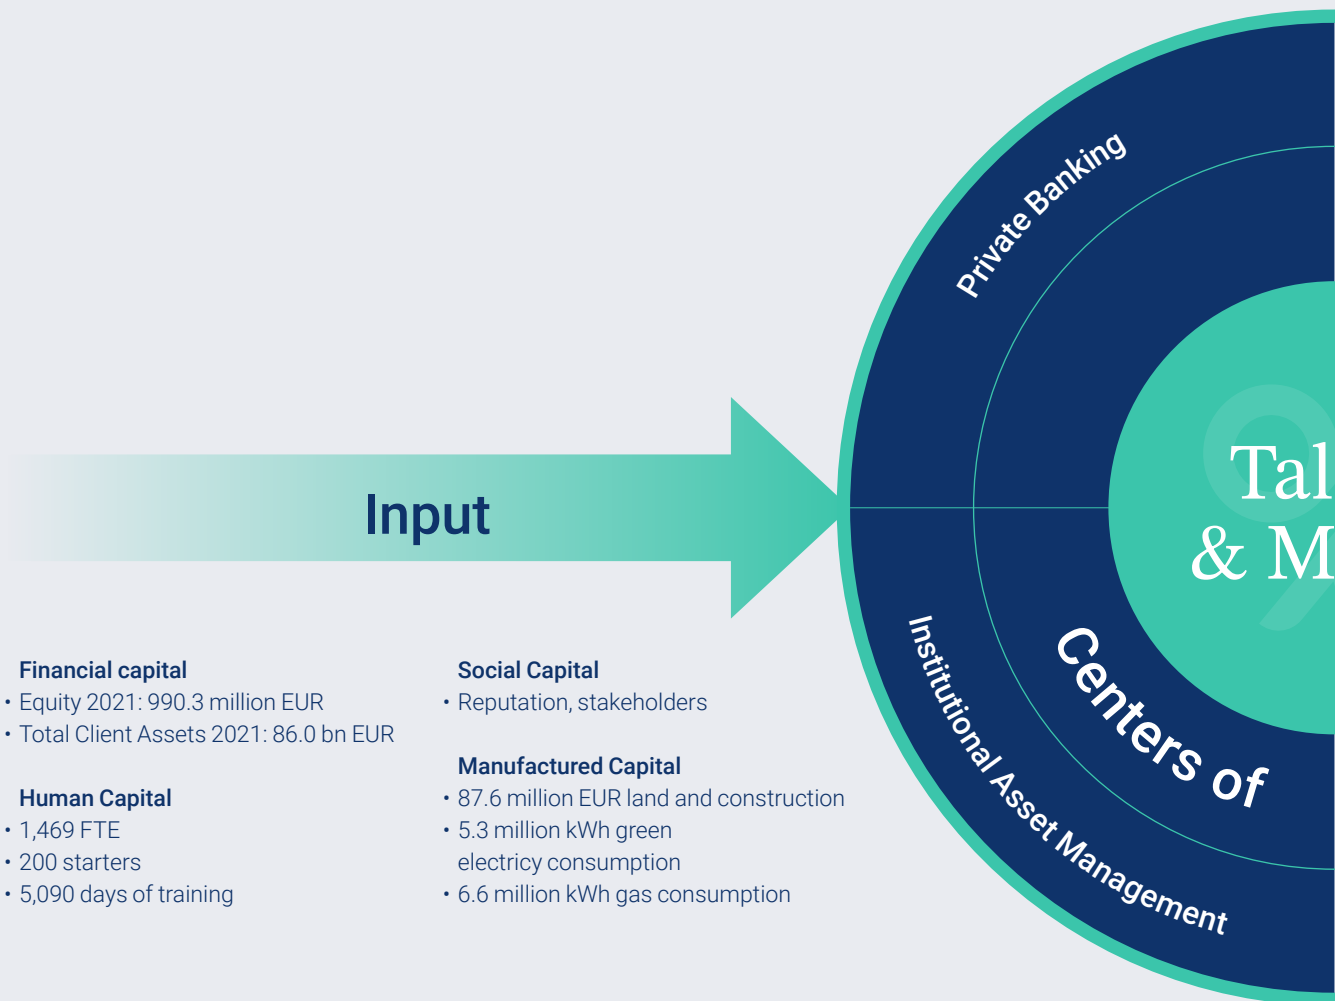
Input

Financial capital
• Equity 2021: 990.3 million EUR
• Total Client Assets 2021: 86.0 bn EUR

Human Capital
• 1,469 FTE
• 200 starters
• 5,090 days of training

Social Capital
• Reputation, stakeholders

Manufactured Capital
• 87.6 million EUR land and construction
• 5.3 million kWh green electricy consumption
• 6.6 million kWh gas consumption

Private Banking

Institutional Asset Management

Centers of

Tal
& M